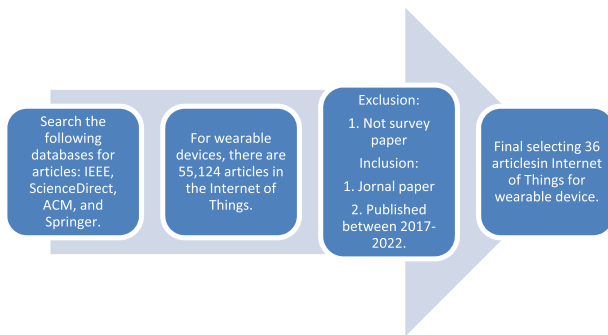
Search the following databases for articles: IEEE, ScienceDirect, ACM, and Springer.

For wearable devices, there are 55,124 articles in the Internet of Things.

Exclusion:

1. Not survey paper

Inclusion:

1. Jornal paper

2. Published between 2017-2022.

Final selecting 36 articlesin Internet of Things for wearable device.